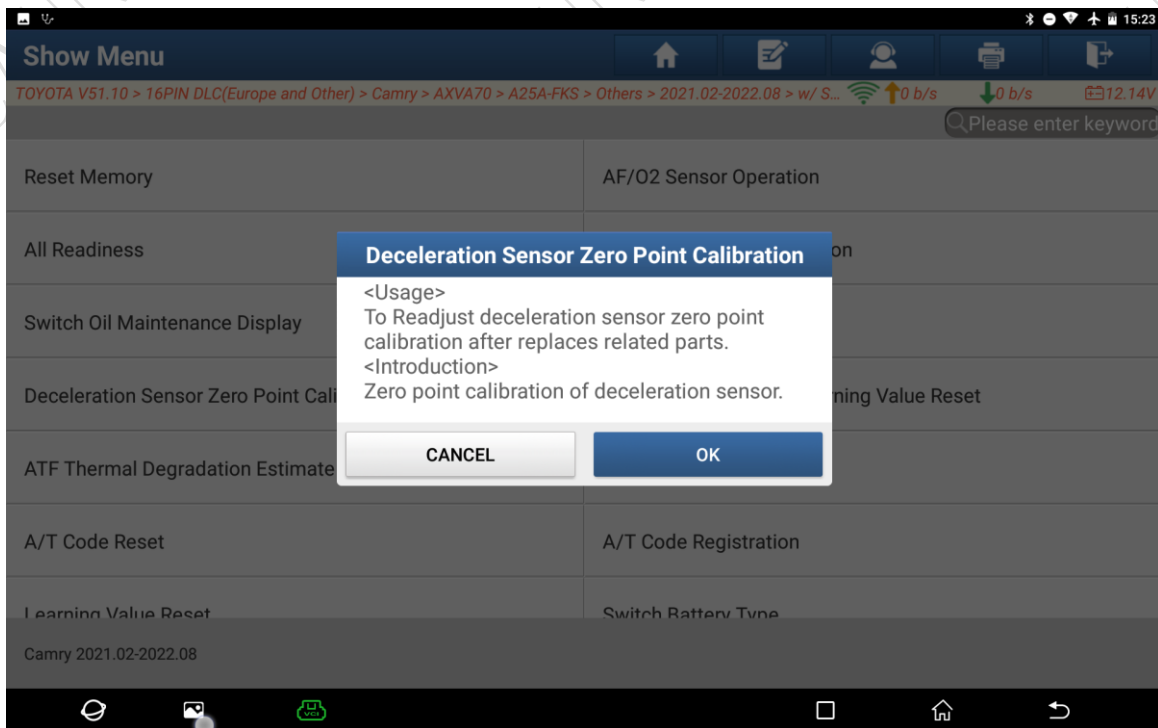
15:23

Show Menu

TOYOTA V51.10 > 16PIN DLC(Europe and Other) > Camry > AXVA70 > A25A-FKS > Others > 2021.02-2022.08 > w/ S... 0 b/s 0 b/s 12.14V

Please enter keyword

Reset Memory

AF/O2 Sensor Operation

All Readiness

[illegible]on

Switch Oil Maintenance Display

Deceleration Sensor Zero Point Cali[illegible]

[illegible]rning Value Reset

ATF Thermal Degradation Estimate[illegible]

A/T Code Reset

A/T Code Registration

Learning Value Reset

Switch Battery Type

Deceleration Sensor Zero Point Calibration

<Usage>
To Readjust deceleration sensor zero point calibration after replaces related parts.
<Introduction>
Zero point calibration of deceleration sensor.

CANCEL

OK

Camry 2021.02-2022.08

VCI